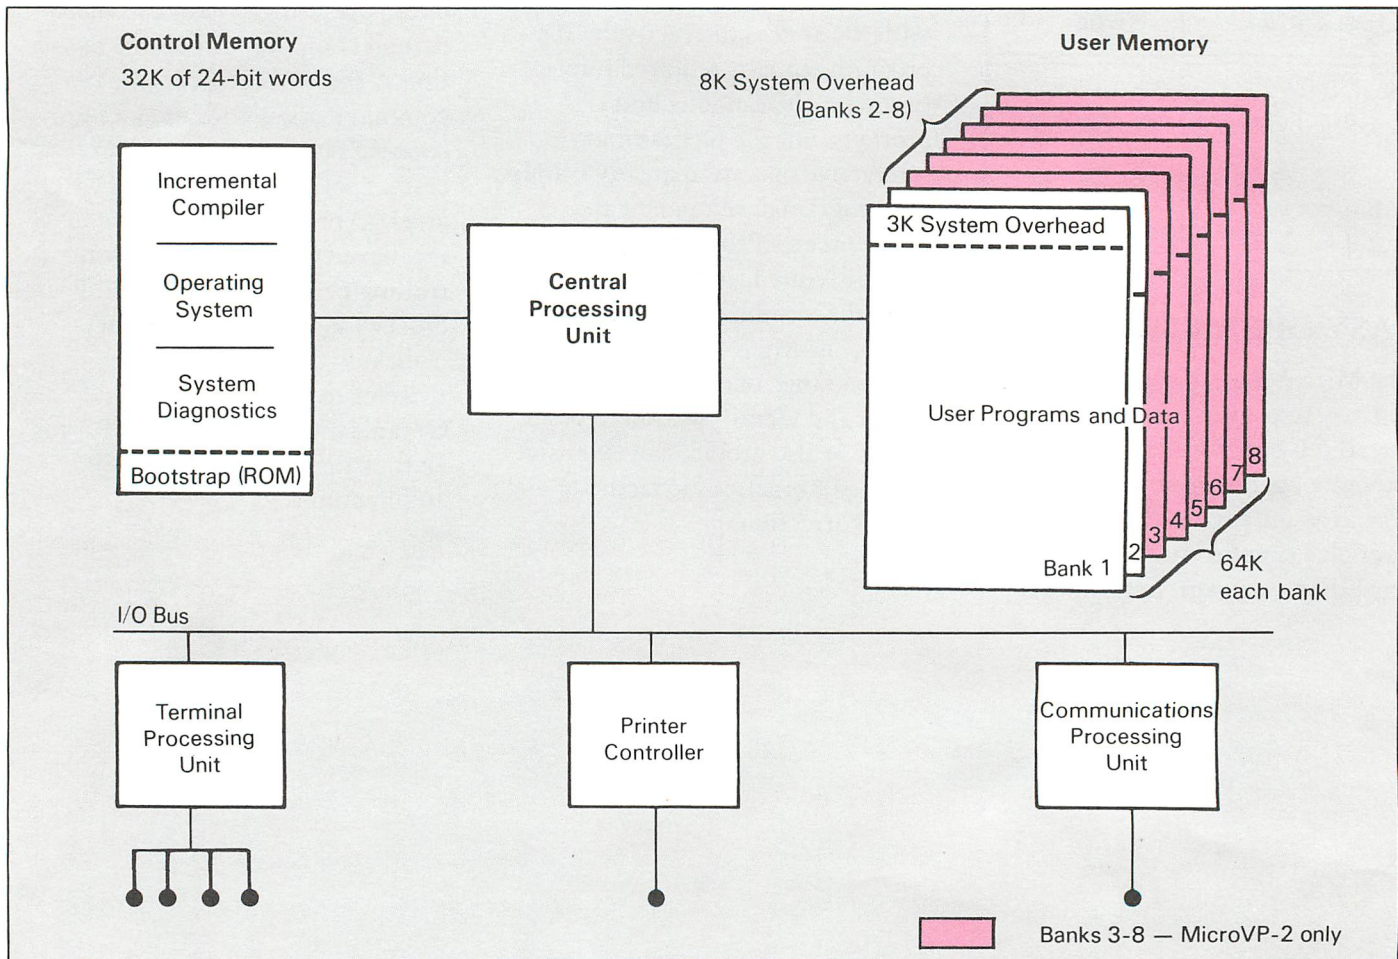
Control Memory
32K of 24-bit words

User Memory

8K System Overhead
(Banks 2-8)

Incremental Compiler

Operating System

System Diagnostics

Bootstrap (ROM)

Central Processing Unit

3K System Overhead

User Programs and Data

Bank 1

2
3
4
5
6
7
8

64K
each bank

I/O Bus

Terminal Processing Unit

Printer Controller

Communications Processing Unit

Banks 3-8 — MicroVP-2 only